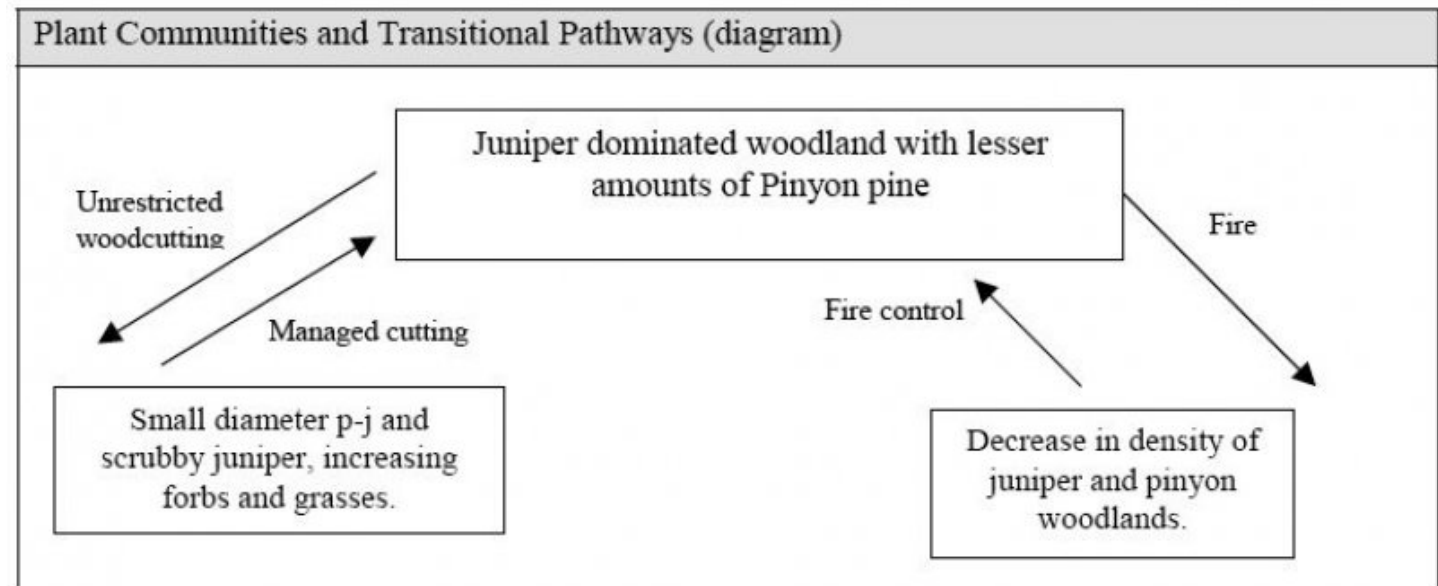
Plant Communities and Transitional Pathways (diagram)

Juniper dominated woodland with lesser amounts of Pinyon pine

Unrestricted woodcutting

Managed cutting

Fire

Fire control

Small diameter p-j and scrubby juniper, increasing forbs and grasses.

Decrease in density of juniper and pinyon woodlands.